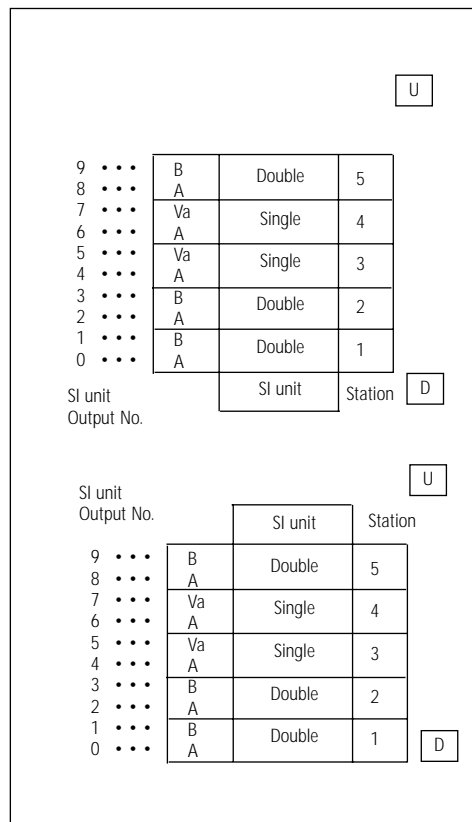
U

| SI unit Output No. | | | Station |
|---|---|---|---|
| 9 • • • | B | Double | 5 |
| 8 • • • | A | | |
| 7 • • • | Va | Single | 4 |
| 6 • • • | A | | |
| 5 • • • | Va | Single | 3 |
| 4 • • • | A | | |
| 3 • • • | B | Double | 2 |
| 2 • • • | A | | |
| 1 • • • | B | Double | 1 |
| 0 • • • | A | | |
| | | SI unit | Station |

SI unit
Output No.

D

U

SI unit
Output No.

| SI unit Output No. | | SI unit | Station |
|---|---|---|---|
| 9 • • • | B | Double | 5 |
| 8 • • • | A | | |
| 7 • • • | Va | Single | 4 |
| 6 • • • | A | | |
| 5 • • • | Va | Single | 3 |
| 4 • • • | A | | |
| 3 • • • | B | Double | 2 |
| 2 • • • | A | | |
| 1 • • • | B | Double | 1 |
| 0 • • • | A | | |

D